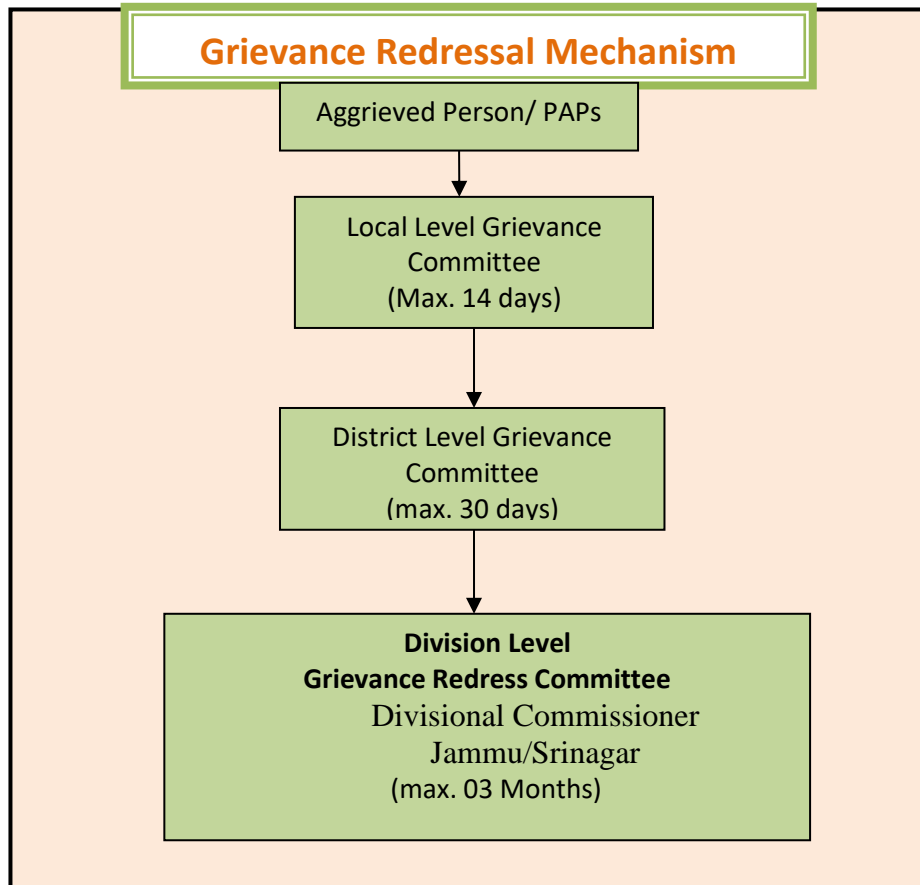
Grievance Redressal Mechanism

Aggrieved Person/ PAPs

Local Level Grievance Committee
(Max. 14 days)

District Level Grievance Committee
(max. 30 days)

Division Level
Grievance Redress Committee
Divisional Commissioner
Jammu/Srinagar
(max. 03 Months)